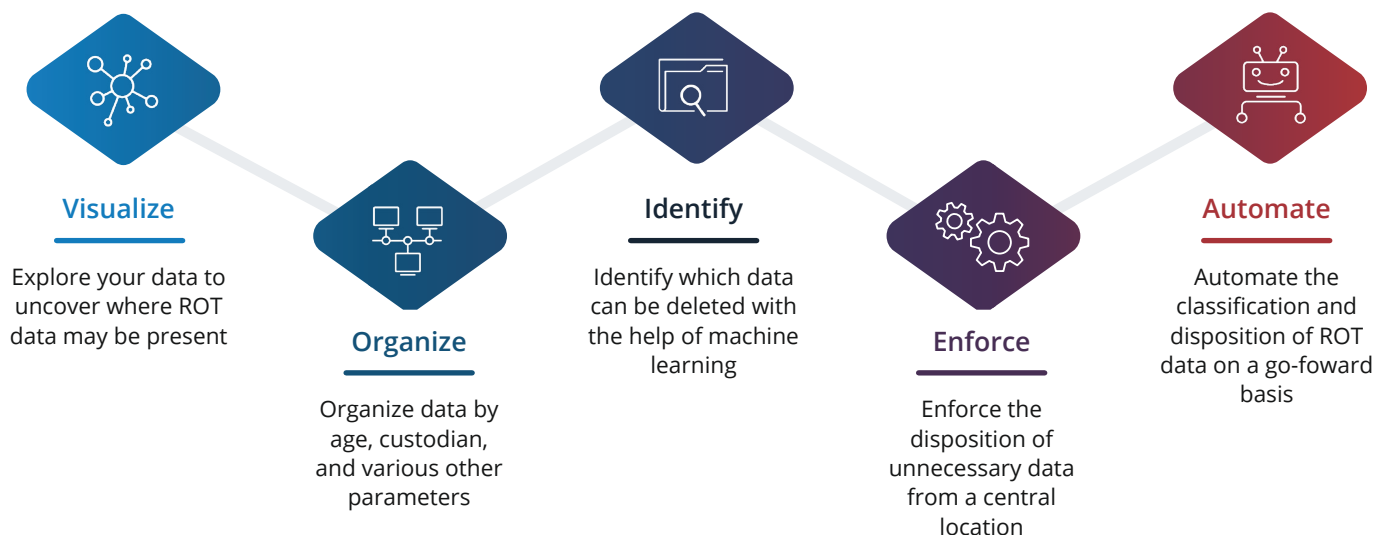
Visualize

Explore your data to uncover where ROT data may be present

Organize

Organize data by age, custodian, and various other parameters

Identify

Identify which data can be deleted with the help of machine learning

Enforce

Enforce the disposition of unnecessary data from a central location

Automate

Automate the classification and disposition of ROT data on a go-foward basis